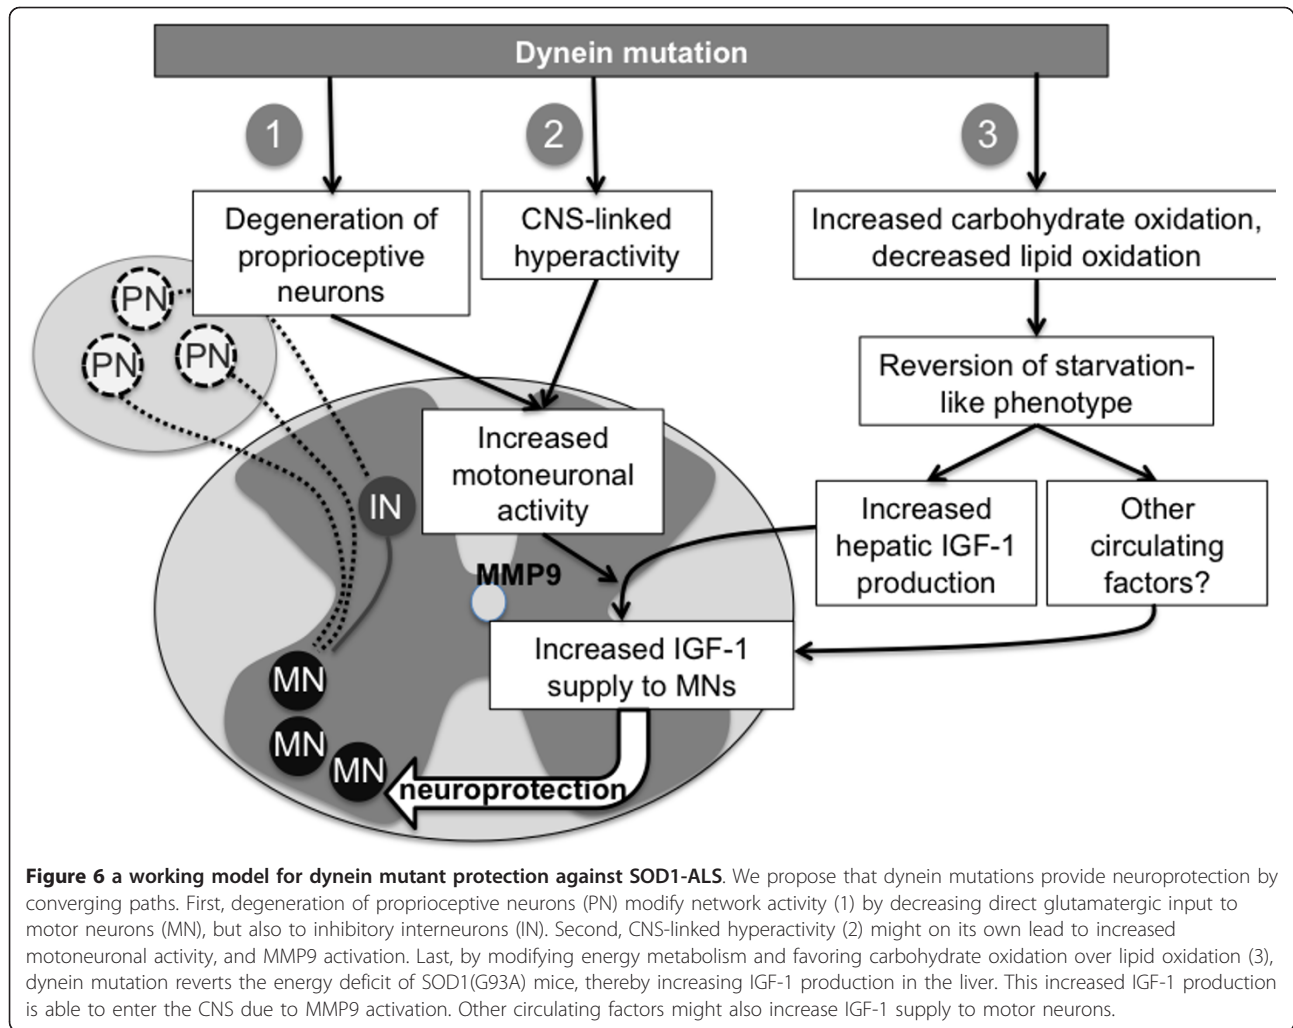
Dynein mutation

1

2

3

Degeneration of proprioceptive neurons

CNS-linked hyperactivity

Increased carbohydrate oxidation, decreased lipid oxidation

PN

PN

PN

Reversion of starvation-like phenotype

Increased motoneuronal activity

IN

Increased hepatic IGF-1 production

Other circulating factors?

MMP9

Increased IGF-1 supply to MNs

MN

MN

MN

neuroprotection

**Figure 6 a working model for dynein mutant protection against SOD1-ALS**. We propose that dynein mutations provide neuroprotection by converging paths. First, degeneration of proprioceptive neurons (PN) modify network activity (1) by decreasing direct glutamatergic input to motor neurons (MN), but also to inhibitory interneurons (IN). Second, CNS-linked hyperactivity (2) might on its own lead to increased motoneuronal activity, and MMP9 activation. Last, by modifying energy metabolism and favoring carbohydrate oxidation over lipid oxidation (3), dynein mutation reverts the energy deficit of SOD1(G93A) mice, thereby increasing IGF-1 production in the liver. This increased IGF-1 production is able to enter the CNS due to MMP9 activation. Other circulating factors might also increase IGF-1 supply to motor neurons.